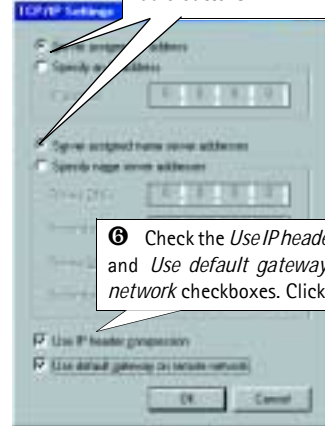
TCP/IP Settings

Server assigned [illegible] addresses
Specify an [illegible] address
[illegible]
Server assigned name server addresses
Specify name server addresses
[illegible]
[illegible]
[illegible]
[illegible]

❻ Check the *Use IP heade* and *Use default gateway* *network* checkboxes. Click

Use IP header compression
Use default gateway on remote network

OK Cancel